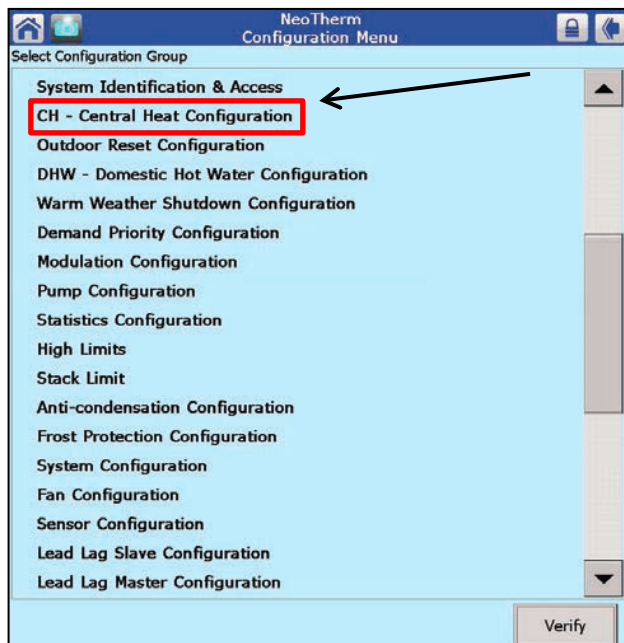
NeoTherm
Configuration Menu

Select Configuration Group

System Identification & Access
CH - Central Heat Configuration
Outdoor Reset Configuration
DHW - Domestic Hot Water Configuration
Warm Weather Shutdown Configuration
Demand Priority Configuration
Modulation Configuration
Pump Configuration
Statistics Configuration
High Limits
Stack Limit
Anti-condensation Configuration
Frost Protection Configuration
System Configuration
Fan Configuration
Sensor Configuration
Lead Lag Slave Configuration
Lead Lag Master Configuration

Verify